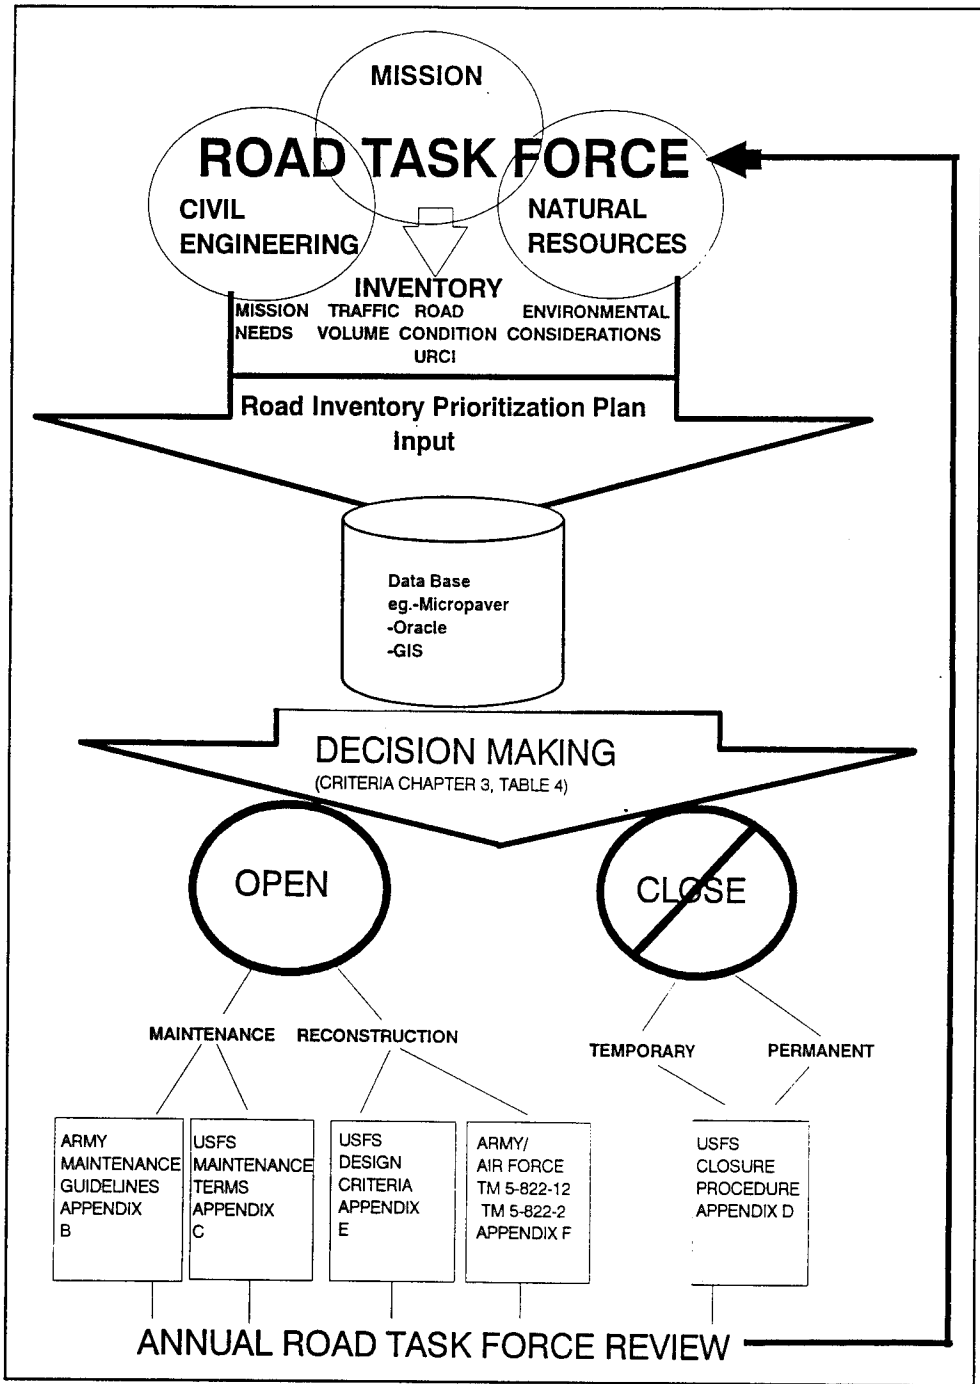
MISSION

ROAD TASK FORCE

CIVIL ENGINEERING

NATURAL RESOURCES

INVENTORY

MISSION NEEDS

TRAFFIC VOLUME

ROAD CONDITION URCI

ENVIRONMENTAL CONSIDERATIONS

Road Inventory Prioritization Plan Input

Data Base
eg.-Micropaver
-Oracle
-GIS

DECISION MAKING
(CRITERIA CHAPTER 3, TABLE 4)

OPEN

CLOSE

MAINTENANCE

RECONSTRUCTION

TEMPORARY

PERMANENT

ARMY MAINTENANCE GUIDELINES APPENDIX B

USFS MAINTENANCE TERMS APPENDIX C

USFS DESIGN CRITERIA APPENDIX E

ARMY/ AIR FORCE TM 5-822-12 TM 5-822-2 APPENDIX F

USFS CLOSURE PROCEDURE APPENDIX D

ANNUAL ROAD TASK FORCE REVIEW